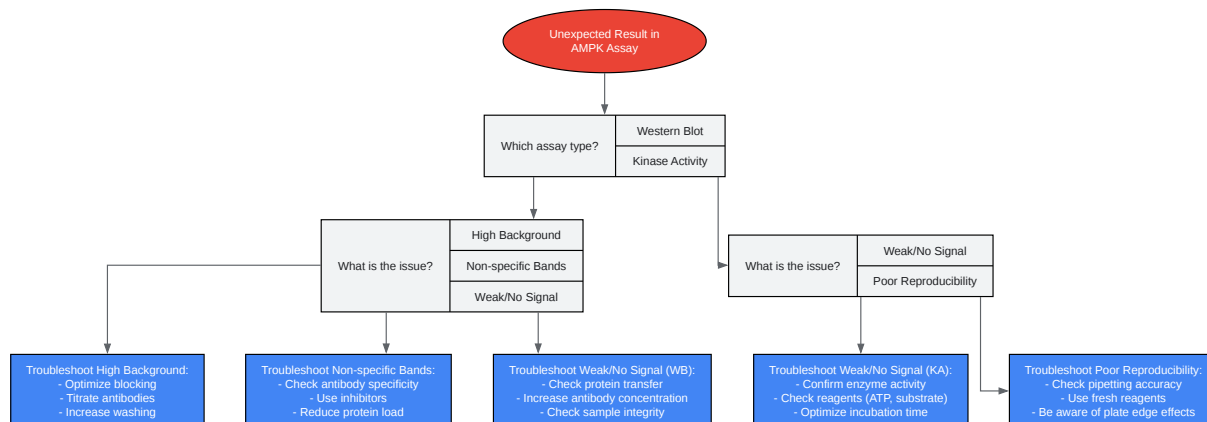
Unexpected Result in AMPK Assay

Which assay type?

Western Blot

Kinase Activity

What is the issue?

High Background

Non-specific Bands

Weak/No Signal

What is the issue?

Weak/No Signal

Poor Reproducibility

Troubleshoot High Background:
- Optimize blocking
- Titrate antibodies
- Increase washing

Troubleshoot Non-specific Bands:
- Check antibody specificity
- Use inhibitors
- Reduce protein load

Troubleshoot Weak/No Signal (WB):
- Check protein transfer
- Increase antibody concentration
- Check sample integrity

Troubleshoot Weak/No Signal (KA):
- Confirm enzyme activity
- Check reagents (ATP, substrate)
- Optimize incubation time

Troubleshoot Poor Reproducibility:
- Check pipetting accuracy
- Use fresh reagents
- Be aware of plate edge effects